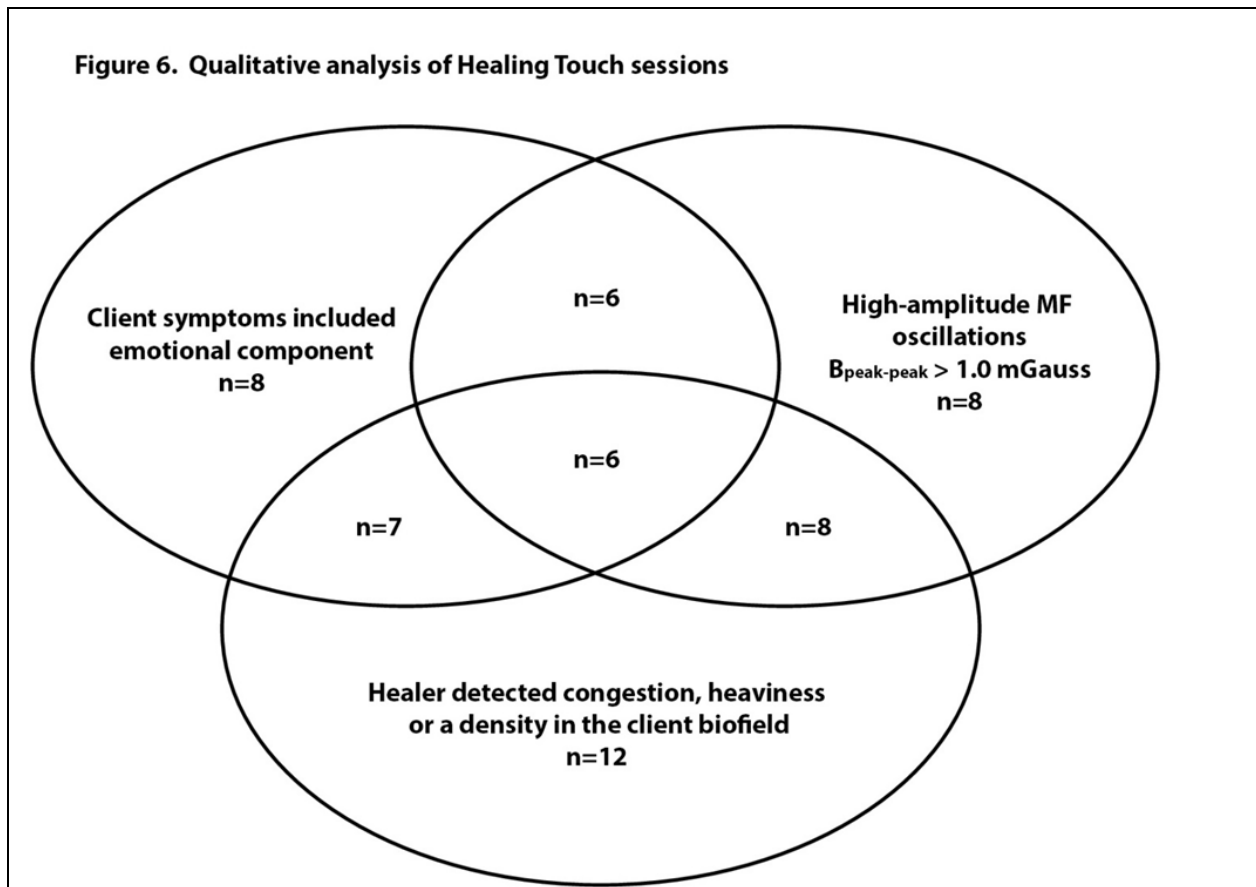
Figure 6. Qualitative analysis of Healing Touch sessions

Client symptoms included emotional component
n=8

n=6

High-amplitude MF oscillations
$B_{peak\text{-}peak}$ > 1.0 mGauss
n=8

n=6

n=7

n=8

Healer detected congestion, heaviness or a density in the client biofield
n=12